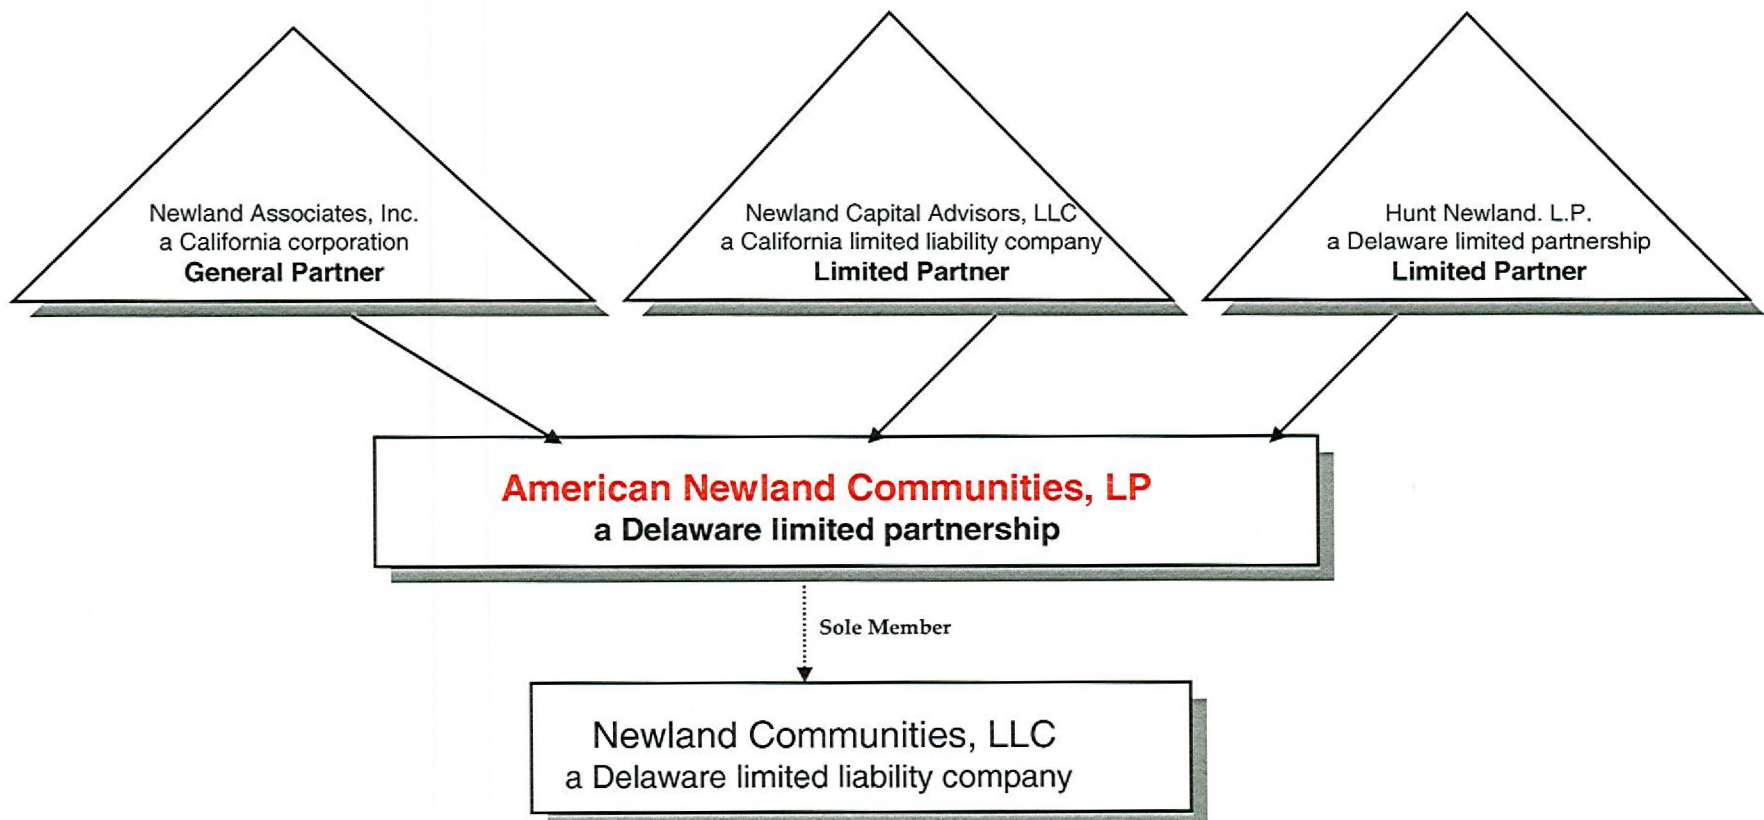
Newland Associates, Inc.
a California corporation
General Partner

Newland Capital Advisors, LLC
a California limited liability company
Limited Partner

Hunt Newland. L.P.
a Delaware limited partnership
Limited Partner

American Newland Communities, LP
a Delaware limited partnership

Sole Member

Newland Communities, LLC
a Delaware limited liability company